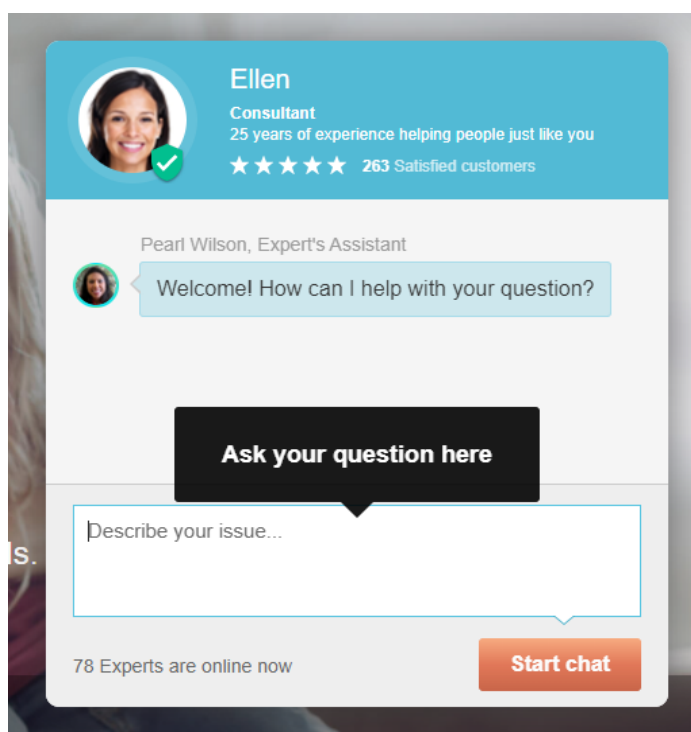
Ellen
Consultant
25 years of experience helping people just like you
★★★★★ 263 Satisfied customers

Pearl Wilson, Expert's Assistant
Welcome! How can I help with your question?

Ask your question here

Describe your issue...

ls.

78 Experts are online now

Start chat